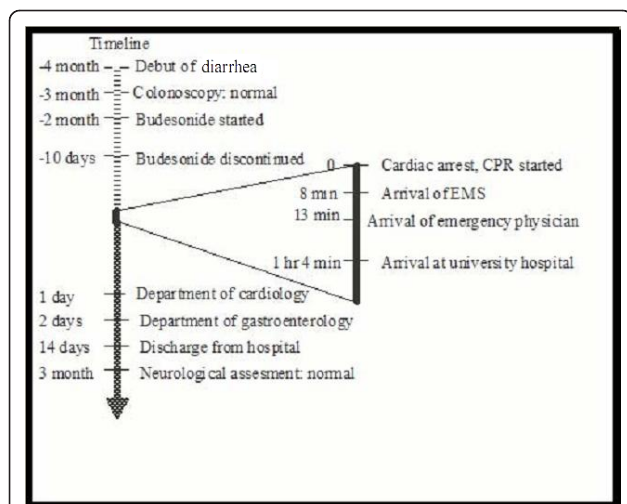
Timeline

-4 month – Debut of diarrhea

-3 month – Colonoscopy: normal

-2 month – Budesonide started

-10 days – Budesonide discontinued

0 – Cardiac arrest, CPR started

8 min – Arrival of EMS

13 min – Arrival of emergency physician

1 hr 4 min – Arrival at university hospital

1 day – Department of cardiology

2 days – Department of gastroenterology

14 days – Discharge from hospital

3 month – Neurological assesment: normal